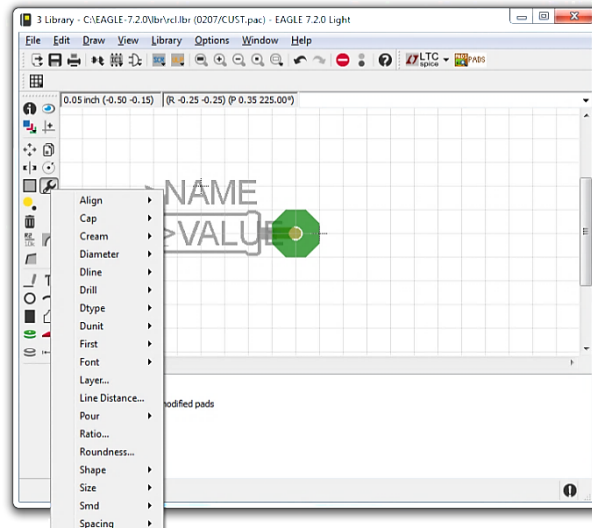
3 Library - C:\EAGLE-7.2.0\lbr\rcl.lbr (0207/CUST.pac) - EAGLE 7.2.0 Light

File Edit Draw View Library Options Window Help

LTC spice

PADS

0.05 inch (-0.50 -0.15) (R -0.25 -0.25) (P 0.35 225.00°)

>NAME
>VALUE

Align
Cap
Cream
Diameter
Dline
Drill
Dtype
Dunit
First
Font
Layer...
Line Distance...
Pour
Ratio...
Roundness...
Shape
Size
Smd
Spacing

nodified pads